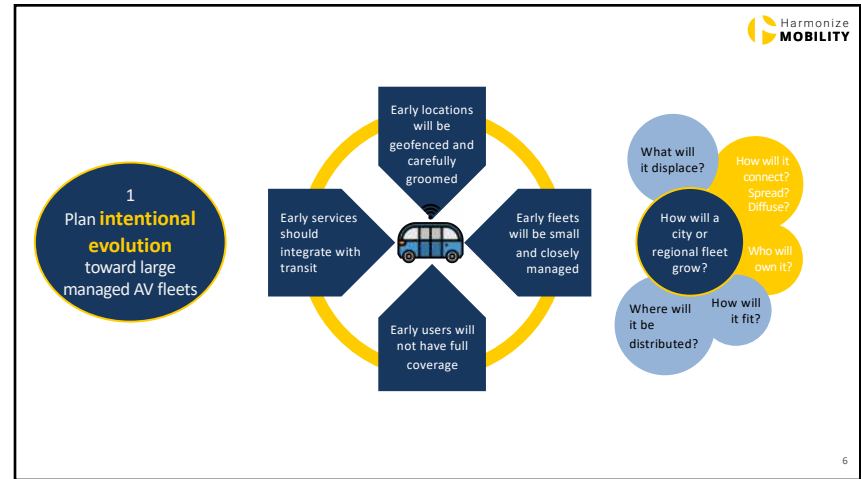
Harmonize
MOBILITY

1
Plan **intentional evolution** toward large managed AV fleets

Early locations will be geofenced and carefully groomed

Early services should integrate with transit

Early fleets will be small and closely managed

Early users will not have full coverage

What will it displace?

How will it connect? Spread? Diffuse?

How will a city or regional fleet grow?

Who will own it?

Where will it be distributed?

How will it fit?

6